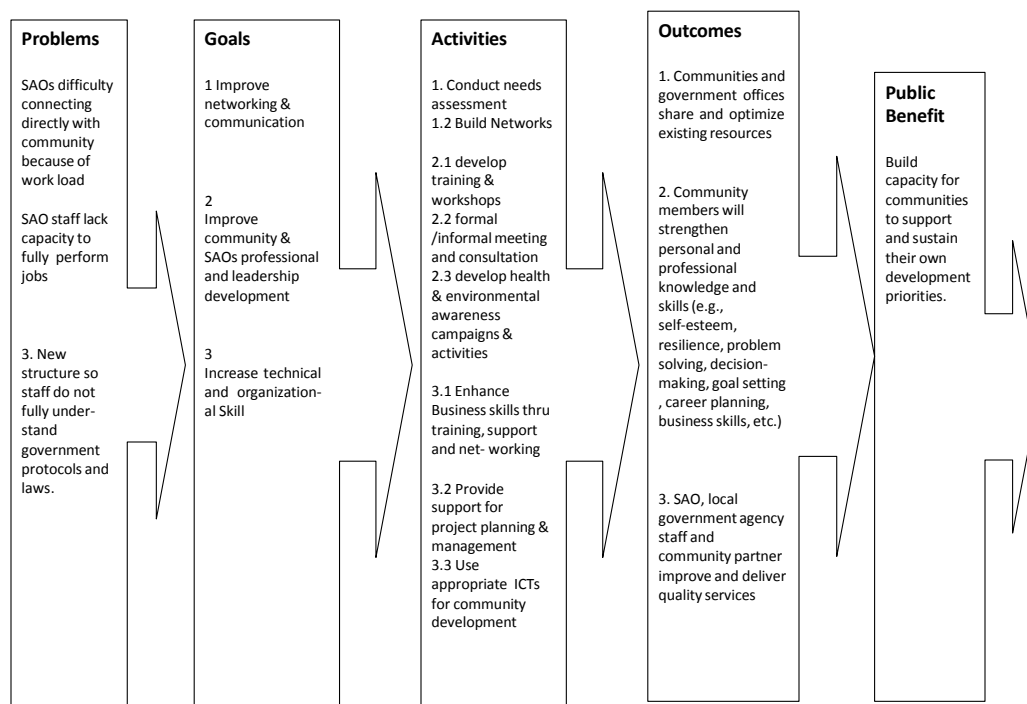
Problems

SAOs difficulty connecting directly with community because of work load

SAO staff lack capacity to fully perform jobs

3. New structure so staff do not fully understand government protocols and laws.

Goals

1 Improve networking & communication

2 Improve community & SAOs professional and leadership development

3 Increase technical and organizational Skill

Activities

1. Conduct needs assessment
1.2 Build Networks

2.1 develop training & workshops
2.2 formal /informal meeting and consultation
2.3 develop health & environmental awareness campaigns & activities

3.1 Enhance Business skills thru training, support and net- working

3.2 Provide support for project planning & management
3.3 Use appropriate ICTs for community development

Outcomes

1. Communities and government offices share and optimize existing resources

2. Community members will strengthen personal and professional knowledge and skills (e.g., self-esteem, resilience, problem solving, decision-making, goal setting , career planning, business skills, etc.)

3. SAO, local government agency staff and community partner improve and deliver quality services

Public Benefit

Build capacity for communities to support and sustain their own development priorities.